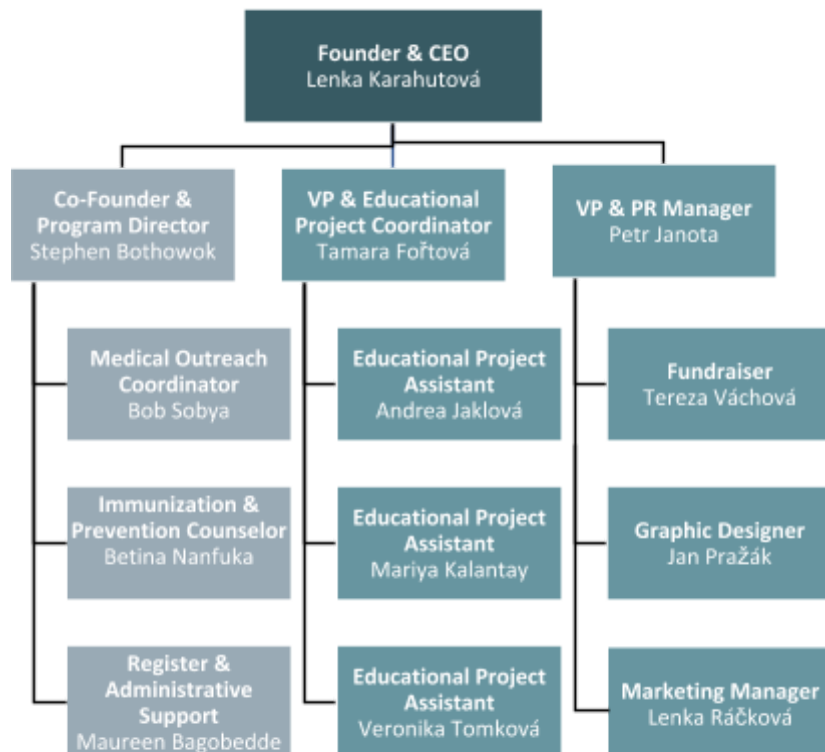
Founder & CEO
Lenka Karahutová

Co-Founder & Program Director
Stephen Bothowok

Medical Outreach Coordinator
Bob Sobya

Immunization & Prevention Counselor
Betina Nanfuka

Register & Administrative Support
Maureen Bagobedde

VP & Educational Project Coordinator
Tamara Fořtová

Educational Project Assistant
Andrea Jaklová

Educational Project Assistant
Mariya Kalantay

Educational Project Assistant
Veronika Tomková

VP & PR Manager
Petr Janota

Fundraiser
Tereza Váchová

Graphic Designer
Jan Pražák

Marketing Manager
Lenka Ráčková